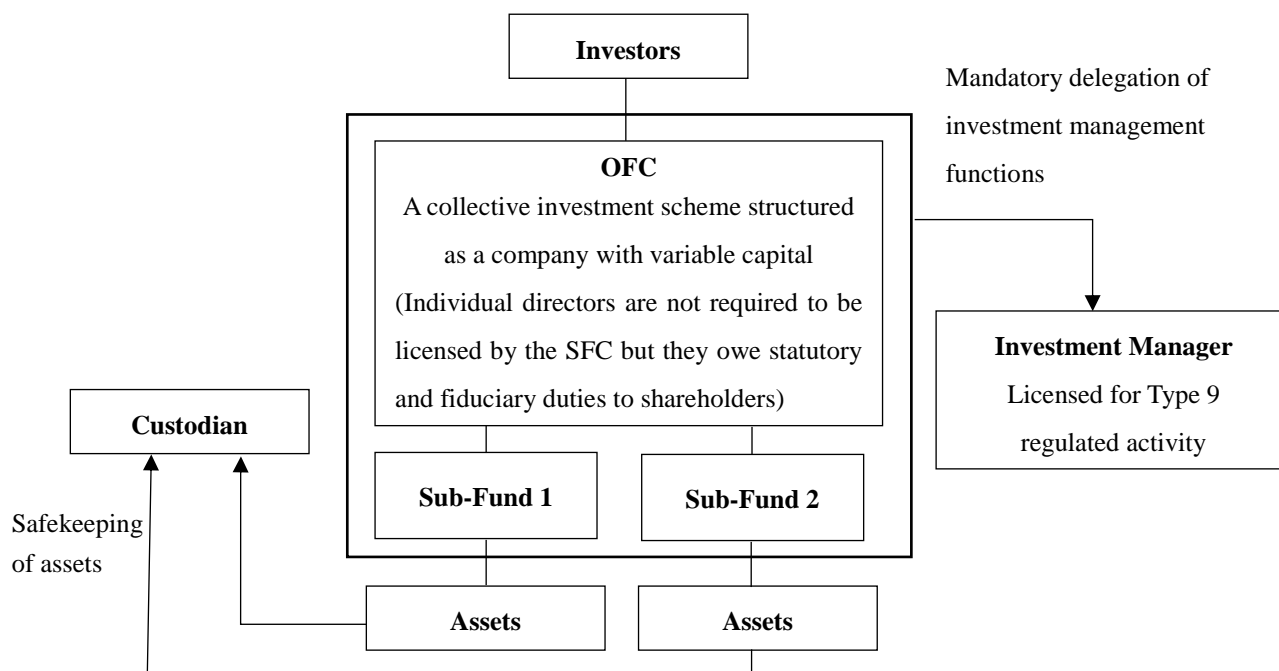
Investors

Mandatory delegation of investment management functions

OFC

A collective investment scheme structured as a company with variable capital (Individual directors are not required to be licensed by the SFC but they owe statutory and fiduciary duties to shareholders)

Investment Manager

Licensed for Type 9 regulated activity

Custodian

Sub-Fund 1

Sub-Fund 2

Safekeeping of assets

Assets

Assets